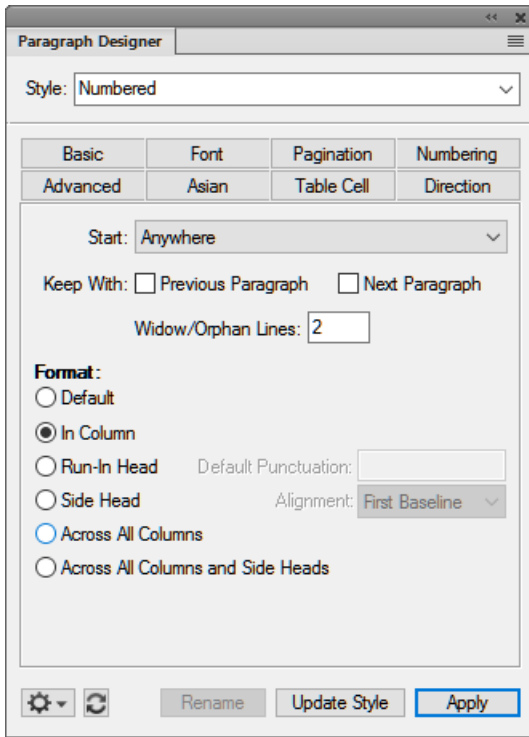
Paragraph Designer

Style: Numbered

| Basic | Font | Pagination | Numbering |
|---|---|---|---|
| Advanced | Asian | Table Cell | Direction |

Start: Anywhere

Keep With: Previous Paragraph Next Paragraph

Widow/Orphan Lines: 2

Format:
Default
In Column
Run-In Head Default Punctuation:
Side Head Alignment: First Baseline
Across All Columns
Across All Columns and Side Heads

Rename Update Style Apply